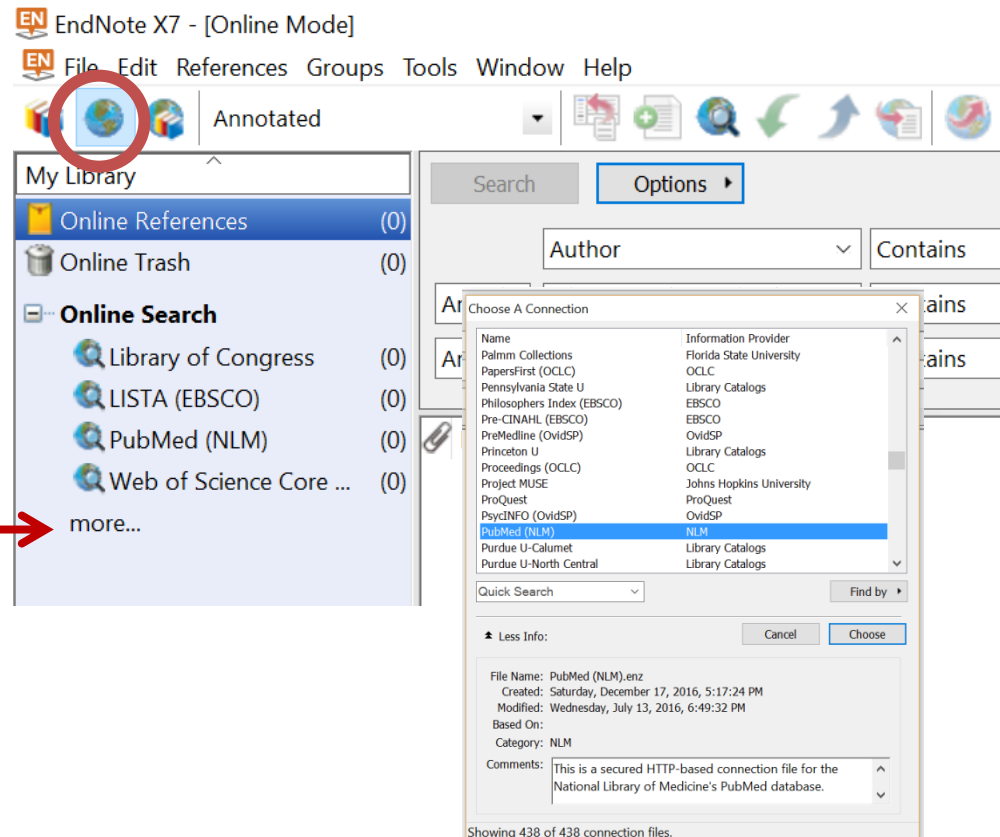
EndNote X7 - [Online Mode]

File Edit References Groups Tools Window Help

Annotated

My Library

Online References (0)

Online Trash (0)

Online Search

Library of Congress (0)

LISTA (EBSCO) (0)

PubMed (NLM) (0)

Web of Science Core ... (0)

more...

Search

Options

Author

Contains

Ar

Ar

ains

ains

Choose A Connection

| Name | Information Provider |
|---|---|
| Palmm Collections | Florida State University |
| PapersFirst (OCLC) | OCLC |
| Pennsylvania State U | Library Catalogs |
| Philosophers Index (EBSCO) | EBSCO |
| Pre-CINAHL (EBSCO) | EBSCO |
| PreMedline (OvidSP) | OvidSP |
| Princeton U | Library Catalogs |
| Proceedings (OCLC) | OCLC |
| Project MUSE | Johns Hopkins University |
| ProQuest | ProQuest |
| PsycINFO (OvidSP) | OvidSP |
| PubMed (NLM) | NLM |
| Purdue U-Calumet | Library Catalogs |
| Purdue U-North Central | Library Catalogs |

Quick Search

Find by

Less Info:

Cancel

Choose

File Name: PubMed (NLM).enz

Created: Saturday, December 17, 2016, 5:17:24 PM

Modified: Wednesday, July 13, 2016, 6:49:32 PM

Based On:

Category: NLM

Comments: This is a secured HTTP-based connection file for the National Library of Medicine's PubMed database.

Showing 438 of 438 connection files.